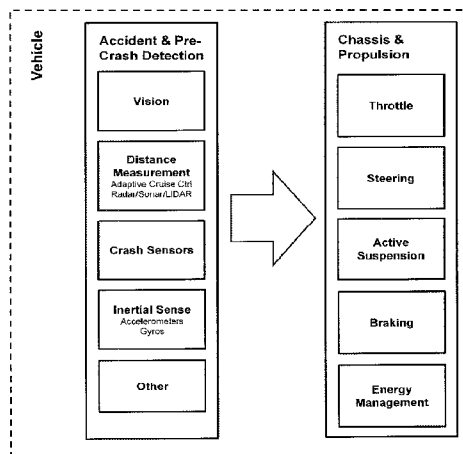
Vehicle

Accident & Pre-Crash Detection

Vision

Distance Measurement
Adaptive Cruise Ctrl
Radar/Sonar/LIDAR

Crash Sensors

Inertial Sense
Accelerometers
Gyros

Other

Chassis & Propulsion

Throttle

Steering

Active Suspension

Braking

Energy Management